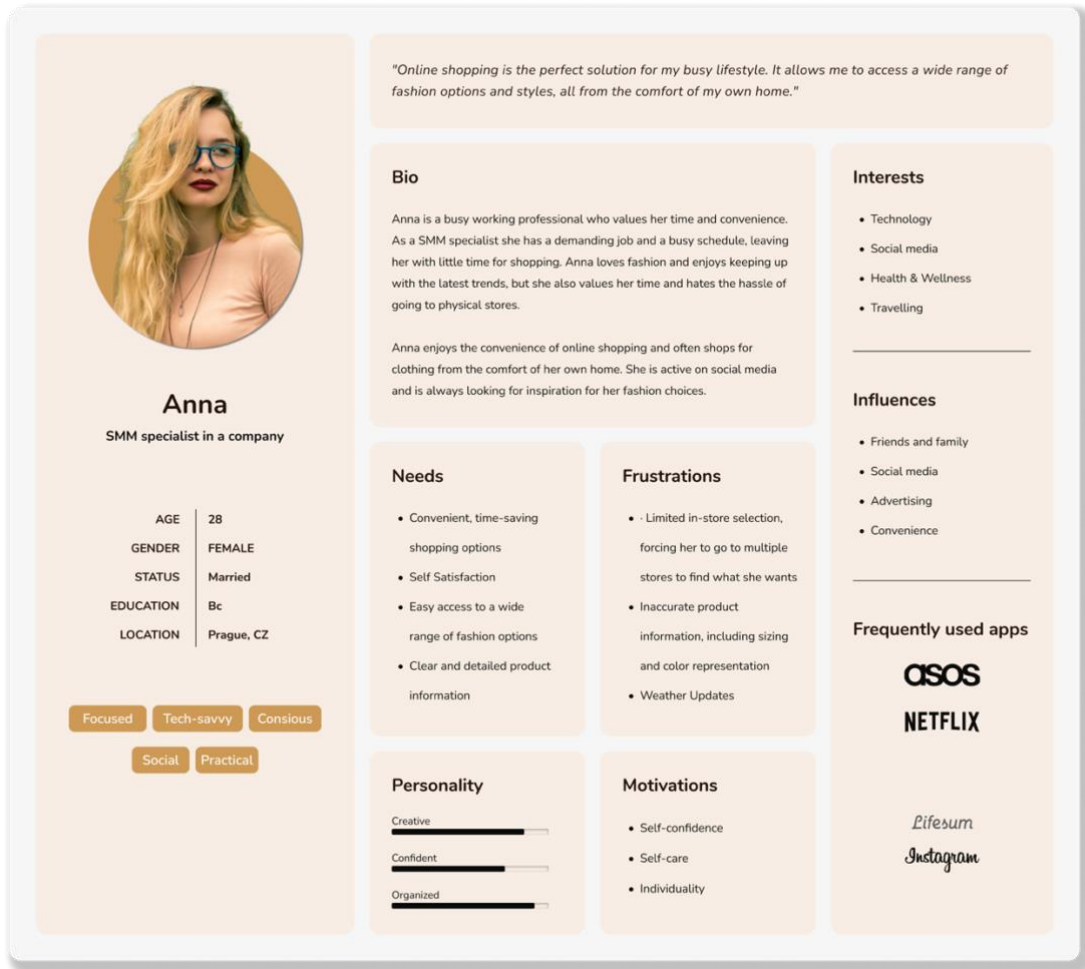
Anna
SMM specialist in a company

| AGE | 28 |
|---|---|
| GENDER | FEMALE |
| STATUS | Married |
| EDUCATION | Bc |
| LOCATION | Prague, CZ |

Focused Tech-savvy Consious
Social Practical

"Online shopping is the perfect solution for my busy lifestyle. It allows me to access a wide range of fashion options and styles, all from the comfort of my own home."

Bio

Anna is a busy working professional who values her time and convenience. As a SMM specialist she has a demanding job and a busy schedule, leaving her with little time for shopping. Anna loves fashion and enjoys keeping up with the latest trends, but she also values her time and hates the hassle of going to physical stores.

Anna enjoys the convenience of online shopping and often shops for clothing from the comfort of her own home. She is active on social media and is always looking for inspiration for her fashion choices.

Interests
• Technology
• Social media
• Health & Wellness
• Travelling

Influences
• Friends and family
• Social media
• Advertising
• Convenience

Frequently used apps
asos
NETFLIX
Lifesum
Instagram

Needs
• Convenient, time-saving shopping options
• Self Satisfaction
• Easy access to a wide range of fashion options
• Clear and detailed product information

Frustrations
• · Limited in-store selection, forcing her to go to multiple stores to find what she wants
• Inaccurate product information, including sizing and color representation
• Weather Updates

Personality
Creative
Confident
Organized

Motivations
• Self-confidence
• Self-care
• Individuality